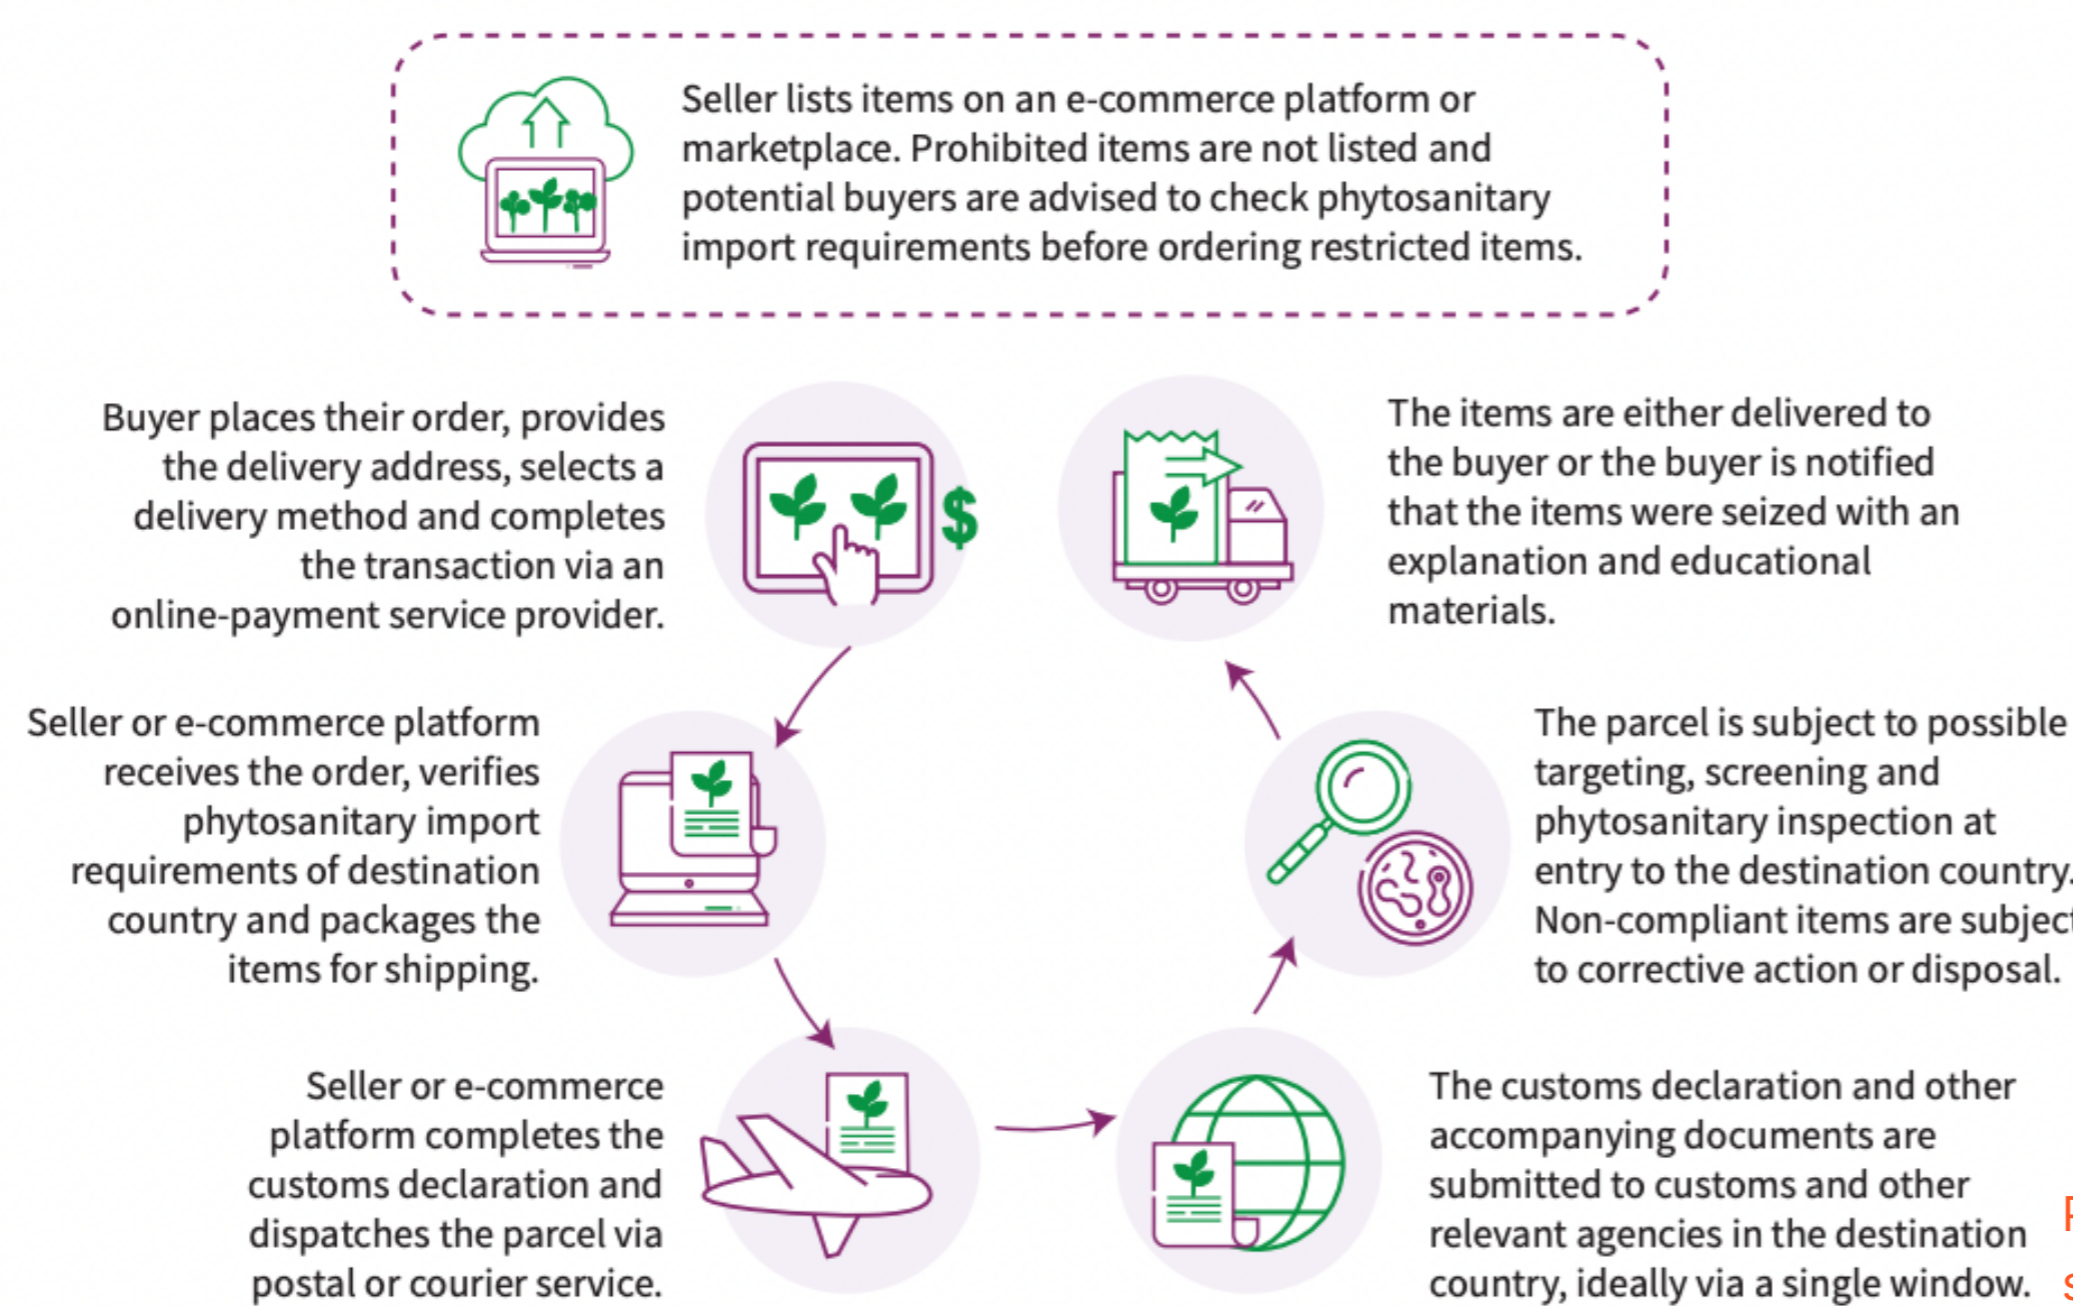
Seller lists items on an e-commerce platform or marketplace. Prohibited items are not listed and potential buyers are advised to check phytosanitary import requirements before ordering restricted items.

Buyer places their order, provides the delivery address, selects a delivery method and completes the transaction via an online-payment service provider.

$

The items are either delivered to the buyer or the buyer is notified that the items were seized with an explanation and educational materials.

Seller or e-commerce platform receives the order, verifies phytosanitary import requirements of destination country and packages the items for shipping.

The parcel is subject to possible targeting, screening and phytosanitary inspection at entry to the destination country. Non-compliant items are subjec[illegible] to corrective action or disposal.

Seller or e-commerce platform completes the customs declaration and dispatches the parcel via postal or courier service.

The customs declaration and other accompanying documents are submitted to customs and other relevant agencies in the destination country, ideally via a single window.